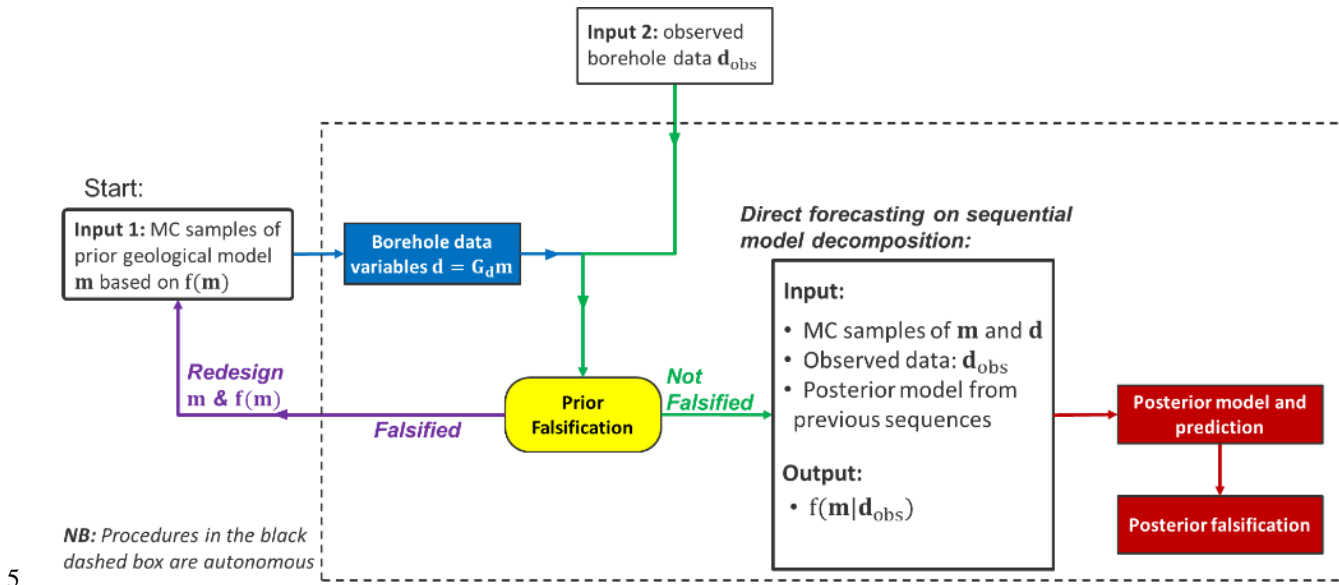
Input 2: observed borehole data $\mathbf{d}_{\text{obs}}$

Start:

Input 1: MC samples of prior geological model $\mathbf{m}$ based on $\text{f}(\mathbf{m})$

Borehole data variables $\mathbf{d} = \mathbf{G}_{\mathbf{d}}\mathbf{m}$

Direct forecasting on sequential model decomposition:

Input:
• MC samples of $\mathbf{m}$ and $\mathbf{d}$
• Observed data: $\mathbf{d}_{\text{obs}}$
• Posterior model from previous sequences

Output:
• $\text{f}(\mathbf{m}|\mathbf{d}_{\text{obs}})$

Redesign $\mathbf{m}$ & $\text{f}(\mathbf{m})$

Prior Falsification

Not Falsified

Falsified

Posterior model and prediction

Posterior falsification

NB: Procedures in the black dashed box are autonomous

5